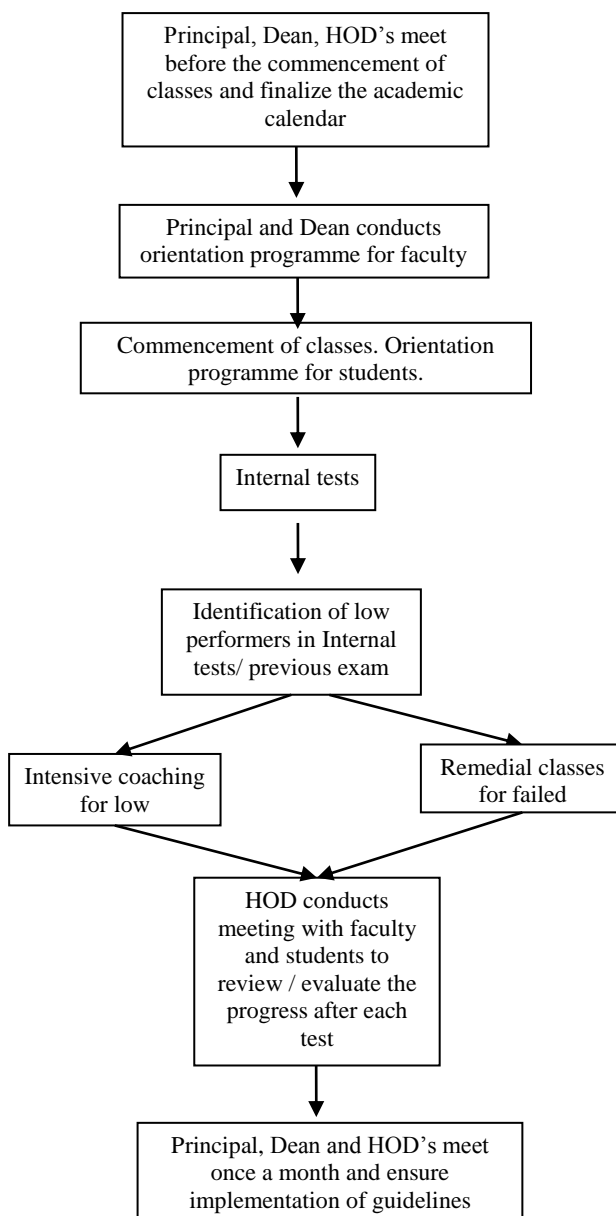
Principal, Dean, HOD’s meet before the commencement of classes and finalize the academic calendar

Principal and Dean conducts orientation programme for faculty

Commencement of classes. Orientation programme for students.

Internal tests

Identification of low performers in Internal tests/ previous exam

Intensive coaching for low

Remedial classes for failed

HOD conducts meeting with faculty and students to review / evaluate the progress after each test

Principal, Dean and HOD’s meet once a month and ensure implementation of guidelines